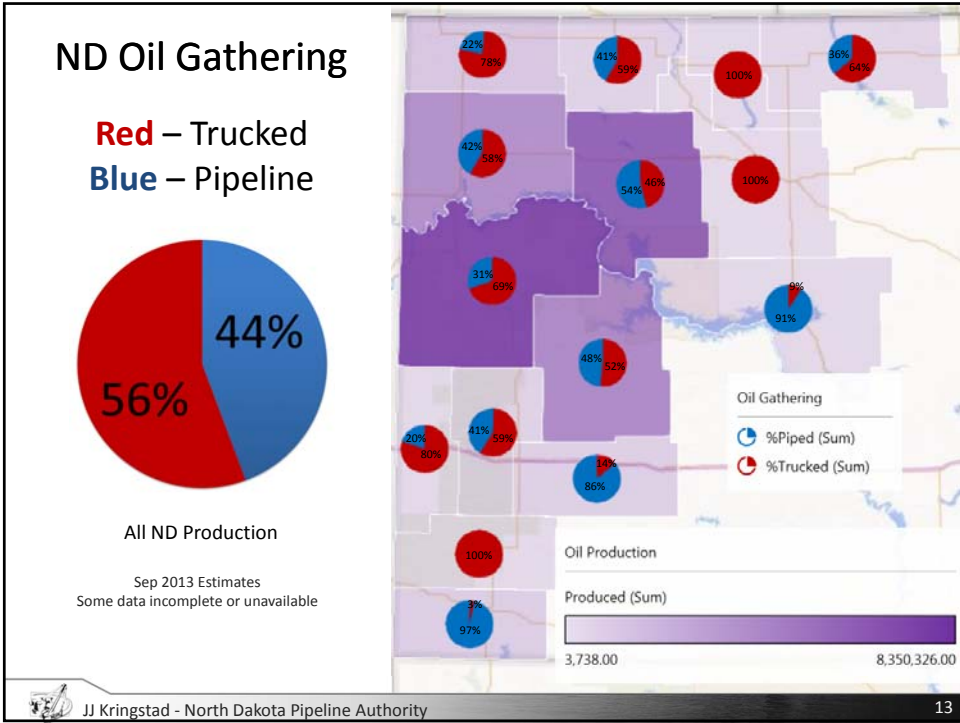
ND Oil Gathering

Red – Trucked
Blue – Pipeline

44%
56%

All ND Production

Sep 2013 Estimates
Some data incomplete or unavailable

22%
78%
41%
59%
100%
36%
64%
42%
58%
54%
46%
100%
31%
69%
9%
91%
48%
52%
20%
80%
41%
59%
14%
86%
100%
3%
97%

Oil Gathering
%Piped (Sum)
%Trucked (Sum)

Oil Production
Produced (Sum)
3,738.00
8,350,326.00

JJ Kringstad - North Dakota Pipeline Authority
13